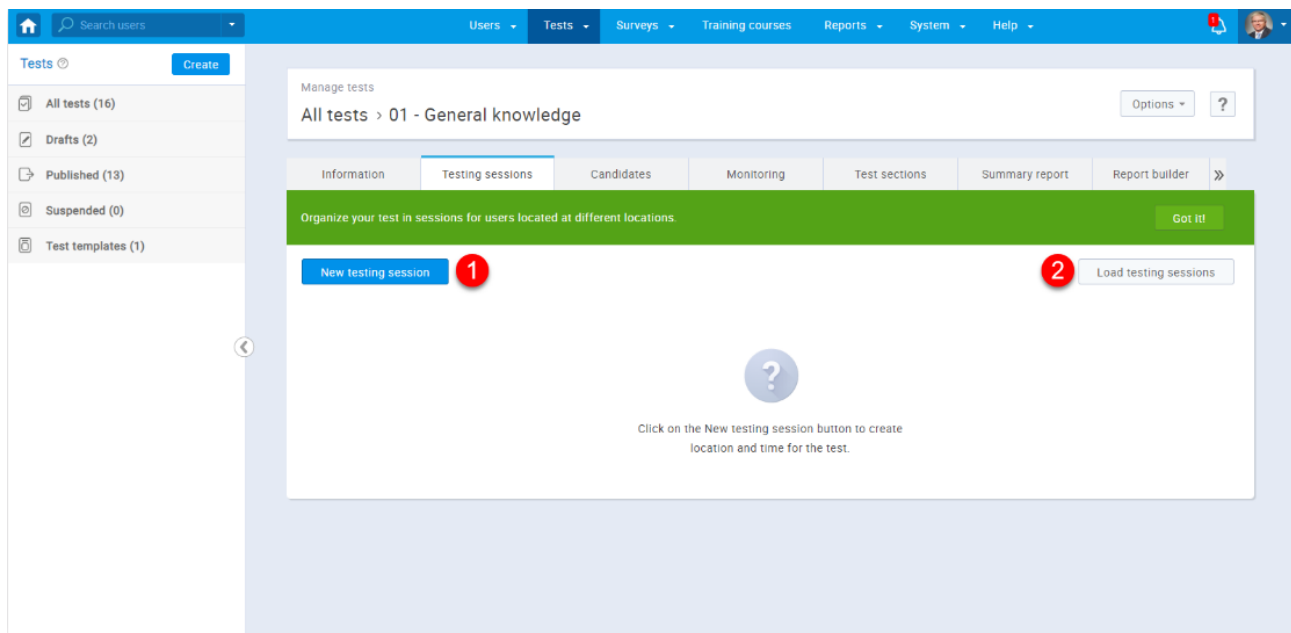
Search users

Users Tests Surveys Training courses Reports System Help

1

Tests Create

All tests (16)
Drafts (2)
Published (13)
Suspended (0)
Test templates (1)

Manage tests
All tests › 01 - General knowledge

Options ?

Information | Testing sessions | Candidates | Monitoring | Test sections | Summary report | Report builder

Organize your test in sessions for users located at different locations.

Got it!

New testing session 1

2 Load testing sessions

?

Click on the New testing session button to create location and time for the test.